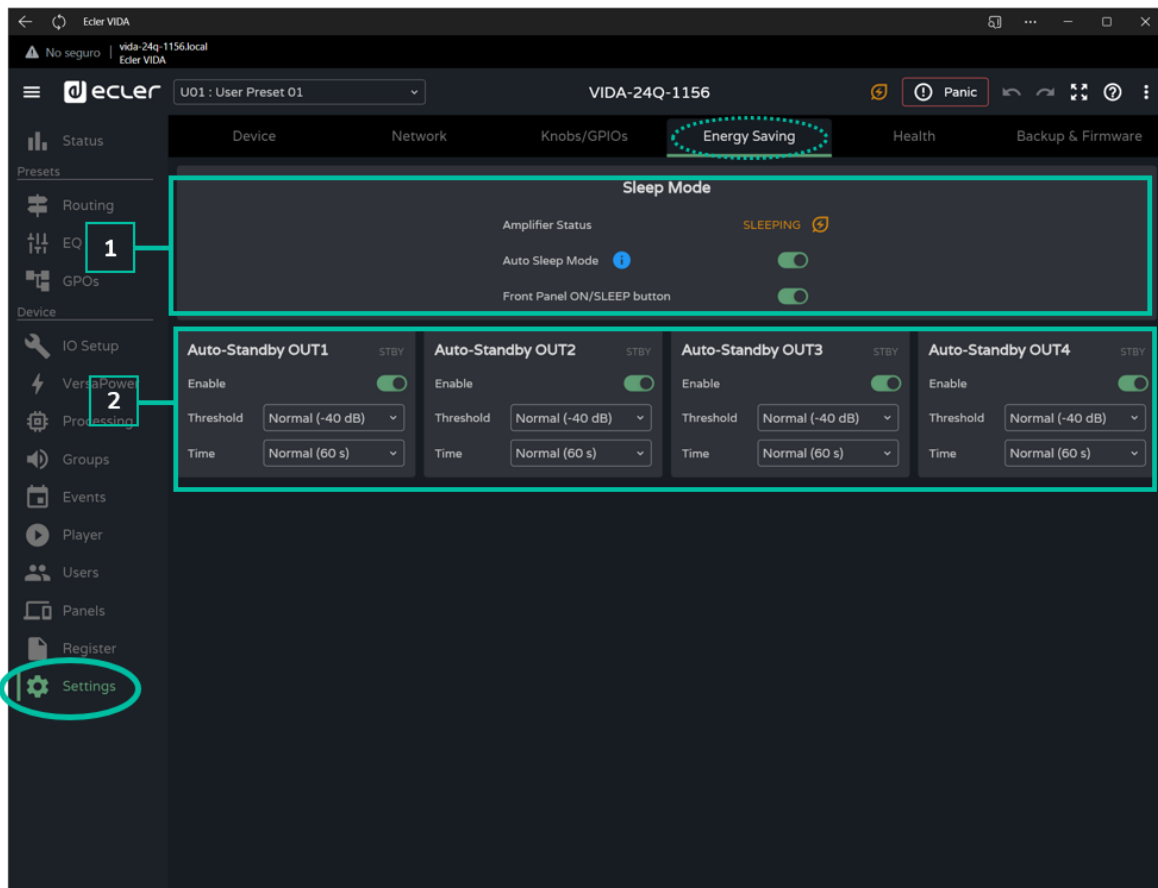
Ecler VIDA

No seguro | vida-24q-1156.local
Ecler VIDA

ecler U01 : User Preset 01 VIDA-24Q-1156 Panic

Status
Presets
Routing
EQ
GPOs
Device
IO Setup
VersaPower
Processing
Groups
Events
Player
Users
Panels
Register
Settings

Device Network Knobs/GPIOs Energy Saving Health Backup & Firmware

Sleep Mode
Amplifier Status SLEEPING
Auto Sleep Mode
Front Panel ON/SLEEP button

1

2

Auto-Standby OUT1 STBY
Enable
Threshold Normal (-40 dB)
Time Normal (60 s)

Auto-Standby OUT2 STBY
Enable
Threshold Normal (-40 dB)
Time Normal (60 s)

Auto-Standby OUT3 STBY
Enable
Threshold Normal (-40 dB)
Time Normal (60 s)

Auto-Standby OUT4 STBY
Enable
Threshold Normal (-40 dB)
Time Normal (60 s)